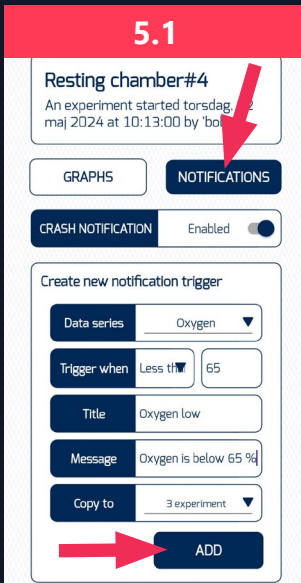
5.1

Resting chamber#4

An experiment started torsdag, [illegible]2 maj 2024 at 10:13:00 by 'bo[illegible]

GRAPHS

NOTIFICATIONS

CRASH NOTIFICATION

Enabled

Create new notification trigger

Data series

Oxygen

Trigger when

Less th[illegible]

65

Title

Oxygen low

Message

Oxygen is below 65 %

Copy to

3 experiment

ADD